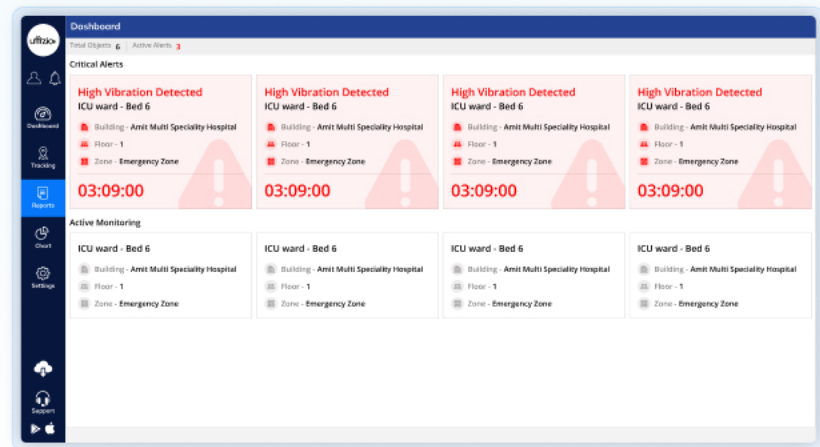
uffizio

Dashboard

Tracking

Reports

Chart

Settings

Support

Dashboard

Total Objects 6 | Active Alerts 3

Critical Alerts

High Vibration Detected
ICU ward - Bed 6
Building - Amit Multi Speciality Hospital
Floor - 1
Zone - Emergency Zone
03:09:00

High Vibration Detected
ICU ward - Bed 6
Building - Amit Multi Speciality Hospital
Floor - 1
Zone - Emergency Zone
03:09:00

High Vibration Detected
ICU ward - Bed 6
Building - Amit Multi Speciality Hospital
Floor - 1
Zone - Emergency Zone
03:09:00

High Vibration Detected
ICU ward - Bed 6
Building - Amit Multi Speciality Hospital
Floor - 1
Zone - Emergency Zone
03:09:00

Active Monitoring

ICU ward - Bed 6
Building - Amit Multi Speciality Hospital
Floor - 1
Zone - Emergency Zone

ICU ward - Bed 6
Building - Amit Multi Speciality Hospital
Floor - 1
Zone - Emergency Zone

ICU ward - Bed 6
Building - Amit Multi Speciality Hospital
Floor - 1
Zone - Emergency Zone

ICU ward - Bed 6
Building - Amit Multi Speciality Hospital
Floor - 1
Zone - Emergency Zone